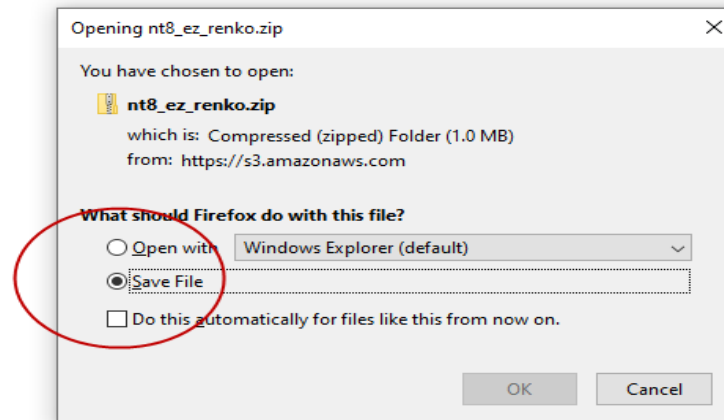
Opening nt8_ez_renko.zip

You have chosen to open:

nt8_ez_renko.zip

which is: Compressed (zipped) Folder (1.0 MB)
from: https://s3.amazonaws.com

What should Firefox do with this file?

Open with Windows Explorer (default)

Save File

Do this automatically for files like this from now on.

OK Cancel